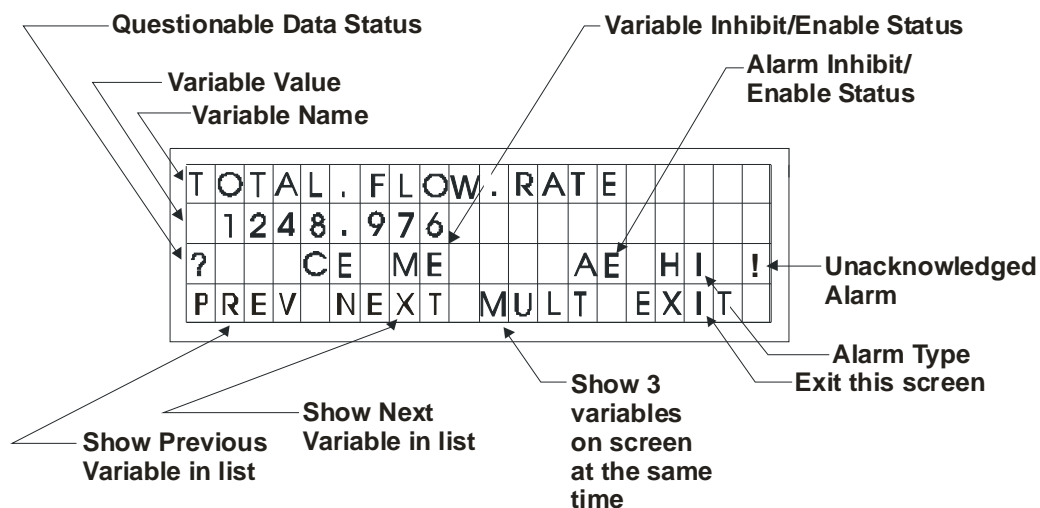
Questionable Data Status

Variable Inhibit/Enable Status

Variable Value

Variable Name

Alarm Inhibit/ Enable Status

TOTAL.FLOW.RATE

1248.976

? CE ME AE HI !

PREV NEXT MULT EXIT

Unacknowledged Alarm

Alarm Type

Exit this screen

Show 3 variables on screen at the same time

Show Next Variable in list

Show Previous Variable in list